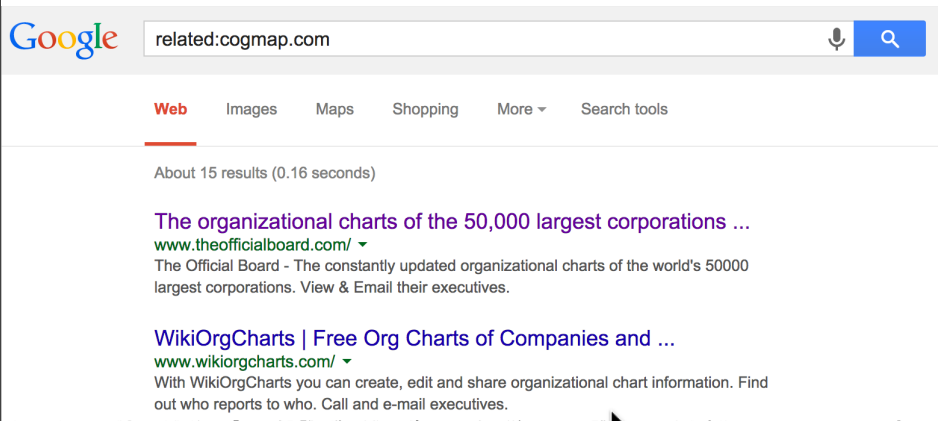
Google

related:cogmap.com

Web Images Maps Shopping More Search tools

About 15 results (0.16 seconds)

The organizational charts of the 50,000 largest corporations ...
www.theofficialboard.com/
The Official Board - The constantly updated organizational charts of the world's 50000 largest corporations. View & Email their executives.

WikiOrgCharts | Free Org Charts of Companies and ...
www.wikiorgcharts.com/
With WikiOrgCharts you can create, edit and share organizational chart information. Find out who reports to who. Call and e-mail executives.